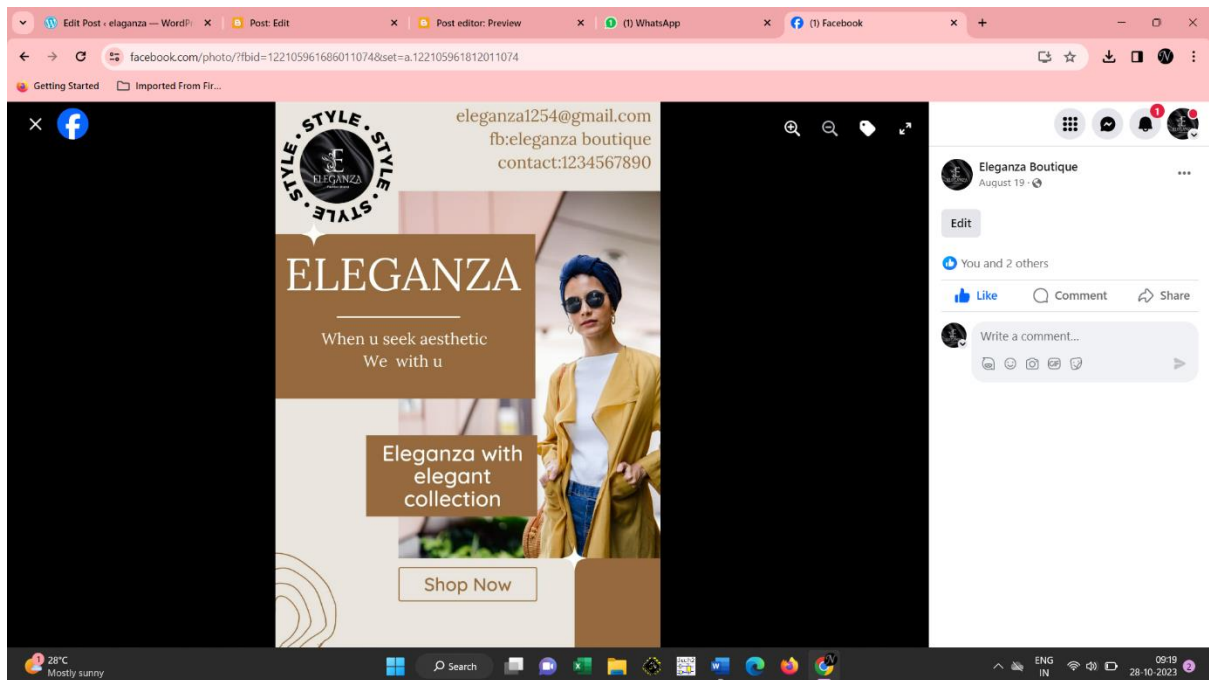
Edit Post ‹ elaganza — WordP ×
Post: Edit ×
Post editor: Preview ×
(1) WhatsApp ×
(1) Facebook ×
+

facebook.com/photo/?fbid=122105961686011074&set=a.122105961812011074

Getting Started
Imported From Fir...

STYLE STYLE STYLE STYLE
ELEGANZA
Fashion Brand

eleganza1254@gmail.com
fb:eleganza boutique
contact:1234567890

ELEGANZA

When u seek aesthetic
We with u

Eleganza with elegant collection

Shop Now

Eleganza Boutique
August 19 ·

Edit

You and 2 others

Like
Comment
Share

Write a comment...

28°C
Mostly sunny

Search

ENG
IN

09:19
28-10-2023